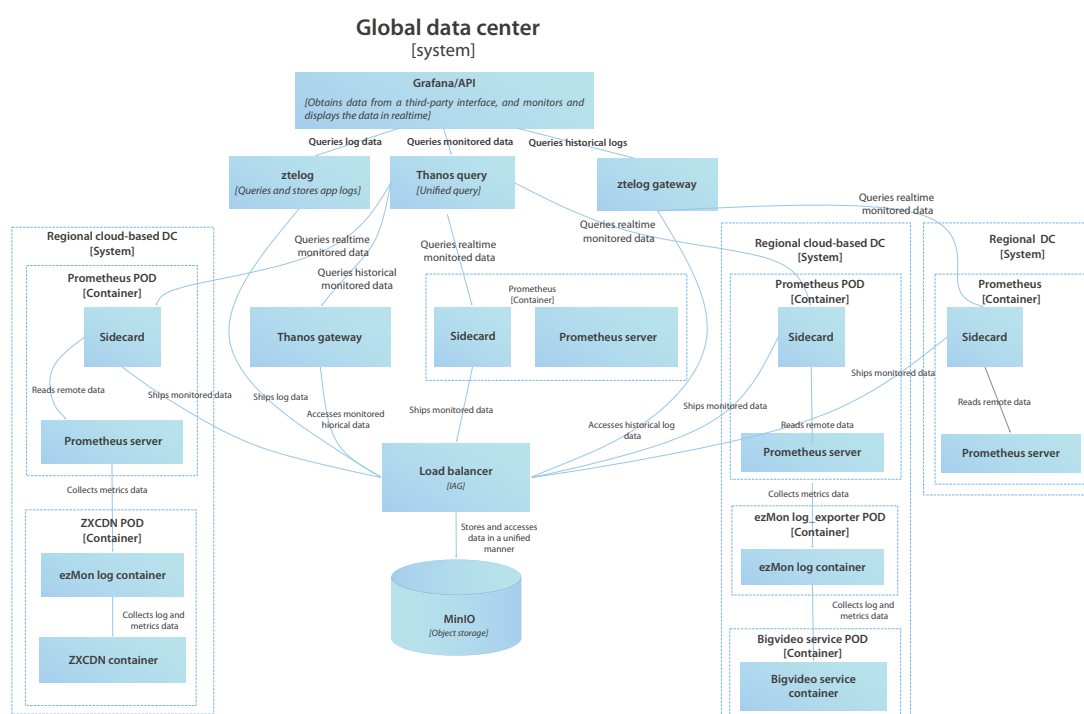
Global data center
[system]

Grafana/API
[Obtains data from a third-party interface, and monitors and displays the data in realtime]

Queries log data
Queries monitored data
Queries historical logs

ztelog
[Queries and stores app logs]

Thanos query
[Unified query]

ztelog gateway

Queries realtime monitored data

Regional cloud-based DC
[System]

Prometheus POD
[Container]

Queries realtime monitored data
Queries historical monitored data
Queries realtime monitored data
Queries realtime monitored data

Prometheus
[Container]

Sidecard

Thanos gateway

Sidecard

Prometheus server

Reads remote data
Ships monitored data
Ships log data
Accesses monitored hiorical data
Ships monitored data

Prometheus server

Collects metrics data

ZXCDN POD
[Container]

ezMon log container

Collects log and metrics data

ZXCDN container

Load balancer
[AG]

Stores and accesses data in a unified manner

MinIO
[Object storage]

Accesses historical log data

Regional cloud-based DC
[System]

Prometheus POD
[Container]

Sidecard

Ships monitored data
Reads remote data

Prometheus server

Collects metrics data

ezMon log_exporter POD
[Container]

ezMon log container

Collects log and metrics data

Bigvideo service POD
[Container]

Bigvideo service container

Regional DC
[System]

Prometheus
[Container]

Sidecard

Ships monitored data

Reads remote data

Prometheus server